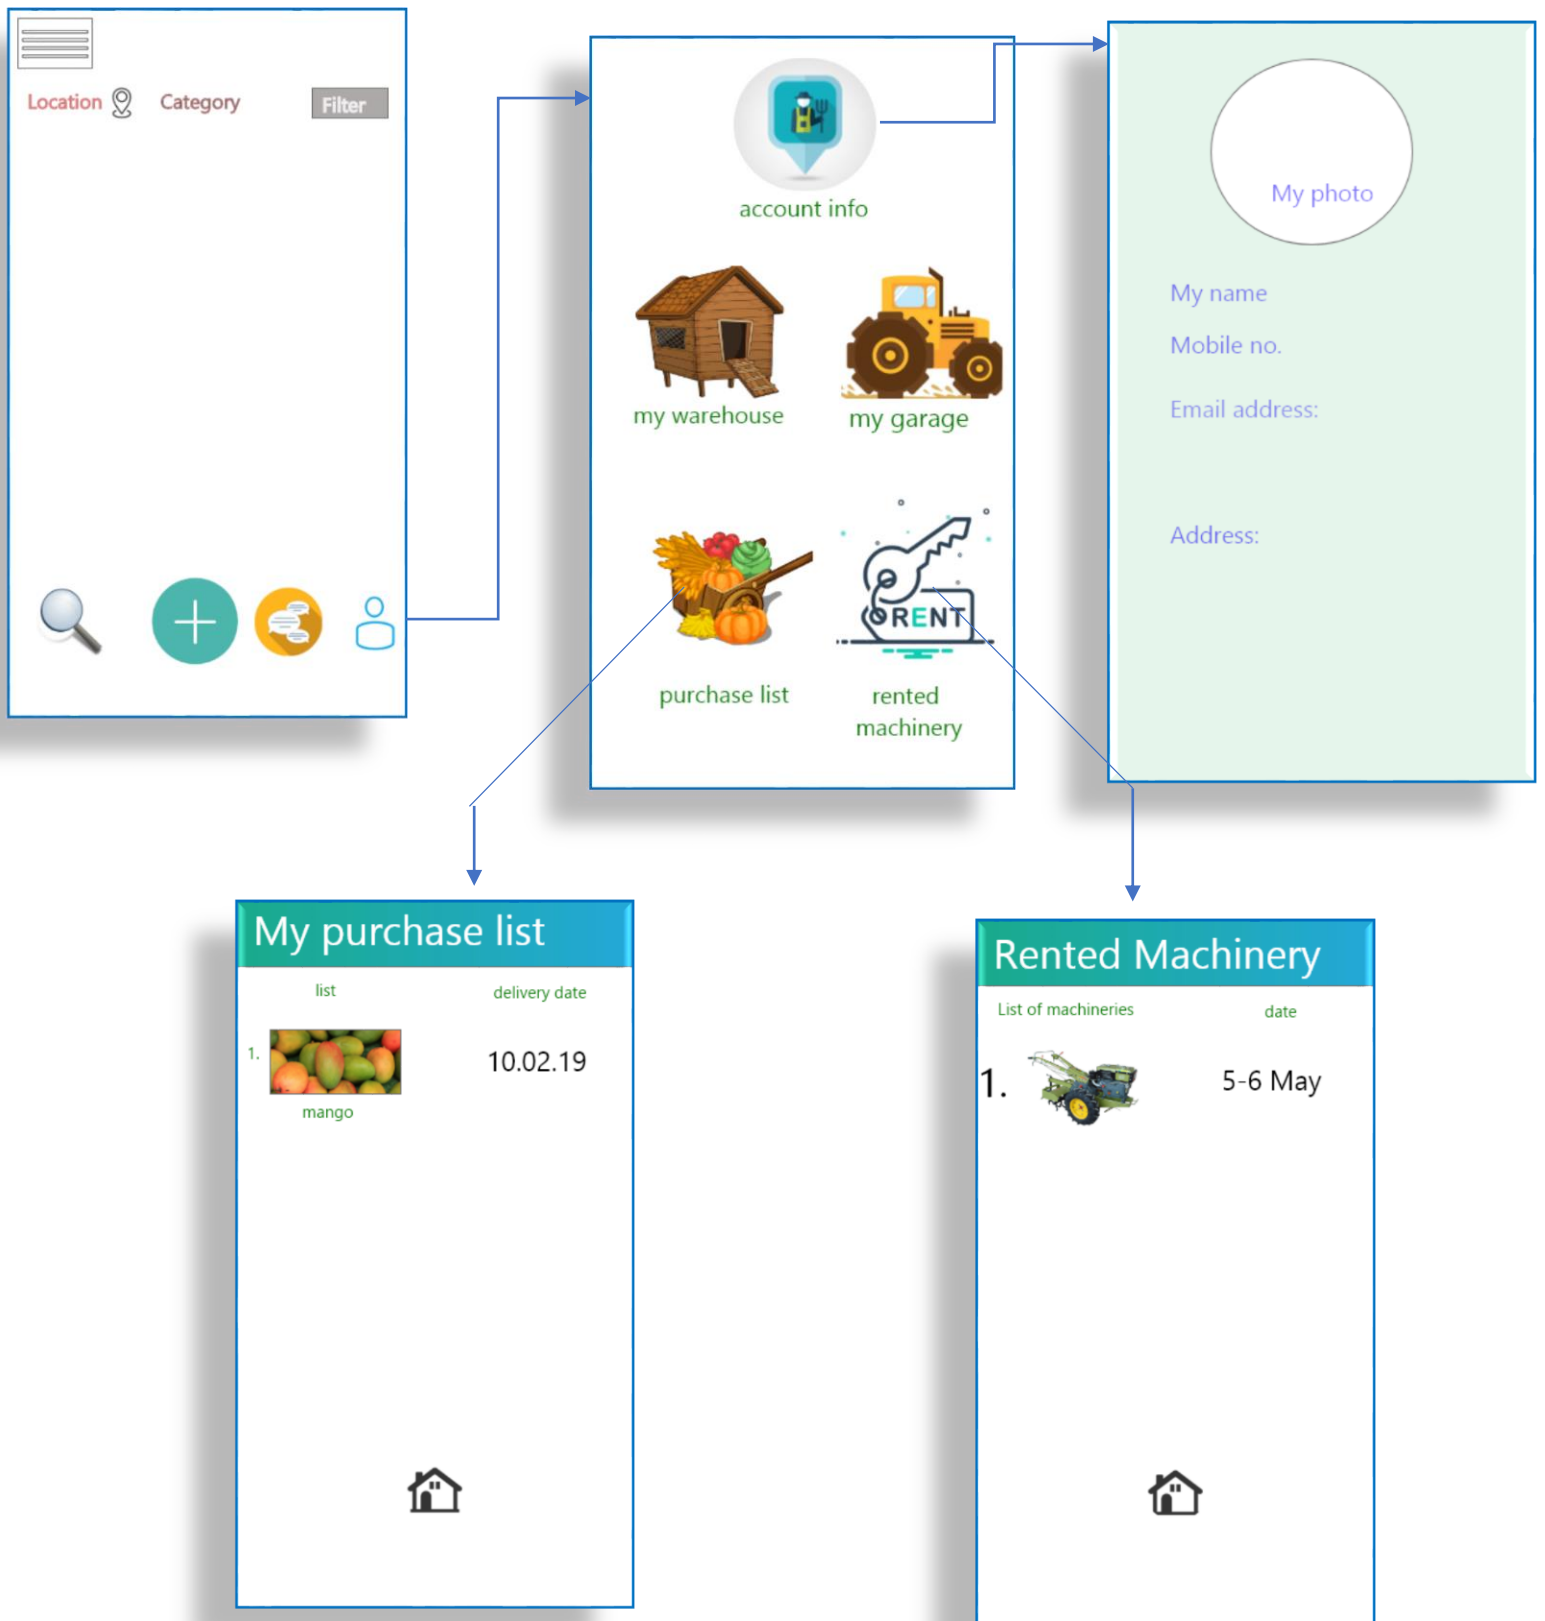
Location Category Filter

account info

my warehouse

my garage

purchase list

RENT

rented machinery

My photo

My name

Mobile no.

Email address:

Address:

My purchase list

| list | delivery date |
|---|---|
| 1. mango | 10.02.19 |

Rented Machinery

| List of machineries | date |
|---|---|
| 1. | 5-6 May |